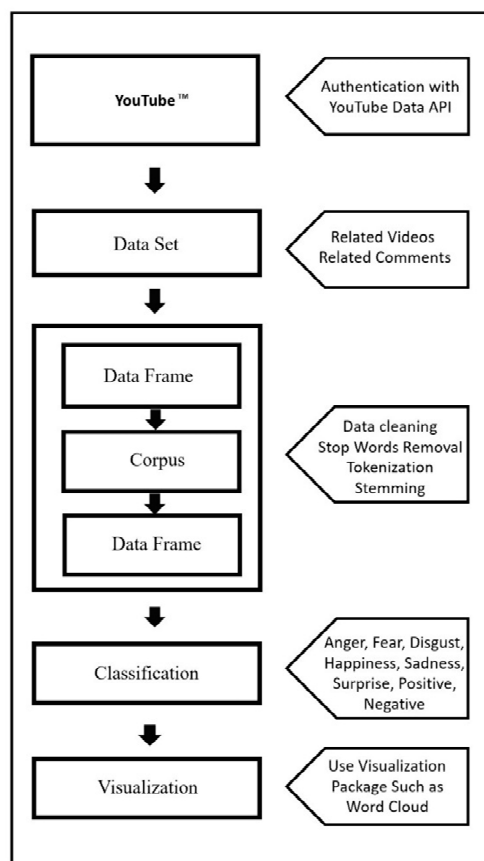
YouTube™

Authentication with YouTube Data API

Data Set

Related Videos Related Comments

Data Frame

Corpus

Data Frame

Data cleaning Stop Words Removal Tokenization Stemming

Classification

Anger, Fear, Disgust, Happiness, Sadness, Surprise, Positive, Negative

Visualization

Use Visualization Package Such as Word Cloud